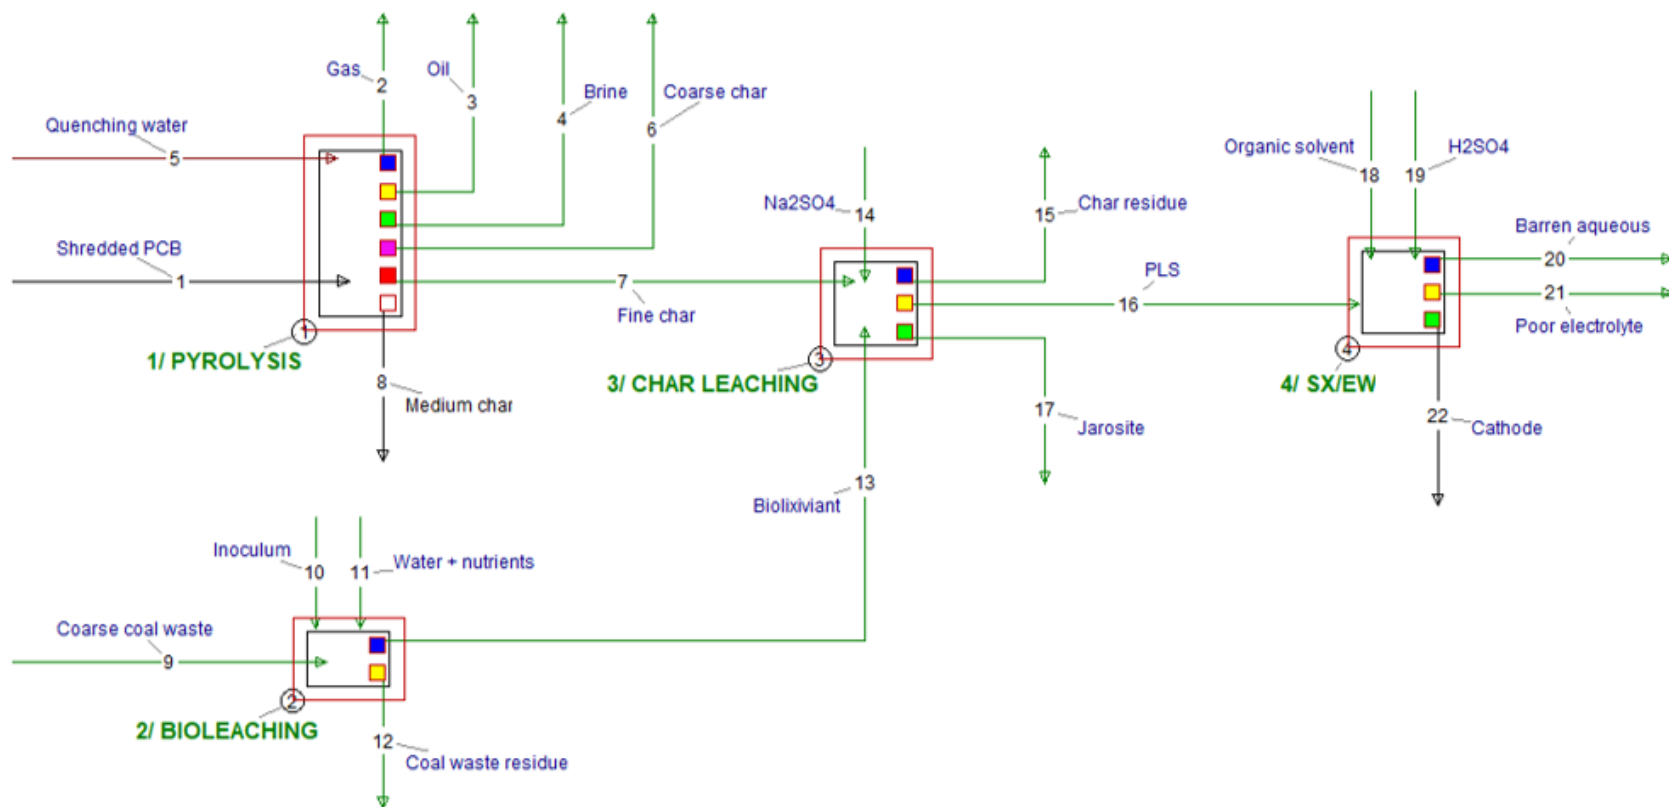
Gas 2
Oil 3
Brine 4
Coarse char 6
Quenching water 5
Shredded PCB 1
1
1/ PYROLYSIS
8 Medium char
7 Fine char
Na2SO4 14
15 Char residue
PLS
16
3
3/ CHAR LEACHING
17 Jarosite
13
Biolixiviant
Organic solvent 18
19 H2SO4
Barren aqueous 20
21
Poor electrolyte
4
4/ SX/EW
22 Cathode
Inoculum 10
11 Water + nutrients
Coarse coal waste 9
2
2/ BIOLEACHING
12 Coal waste residue